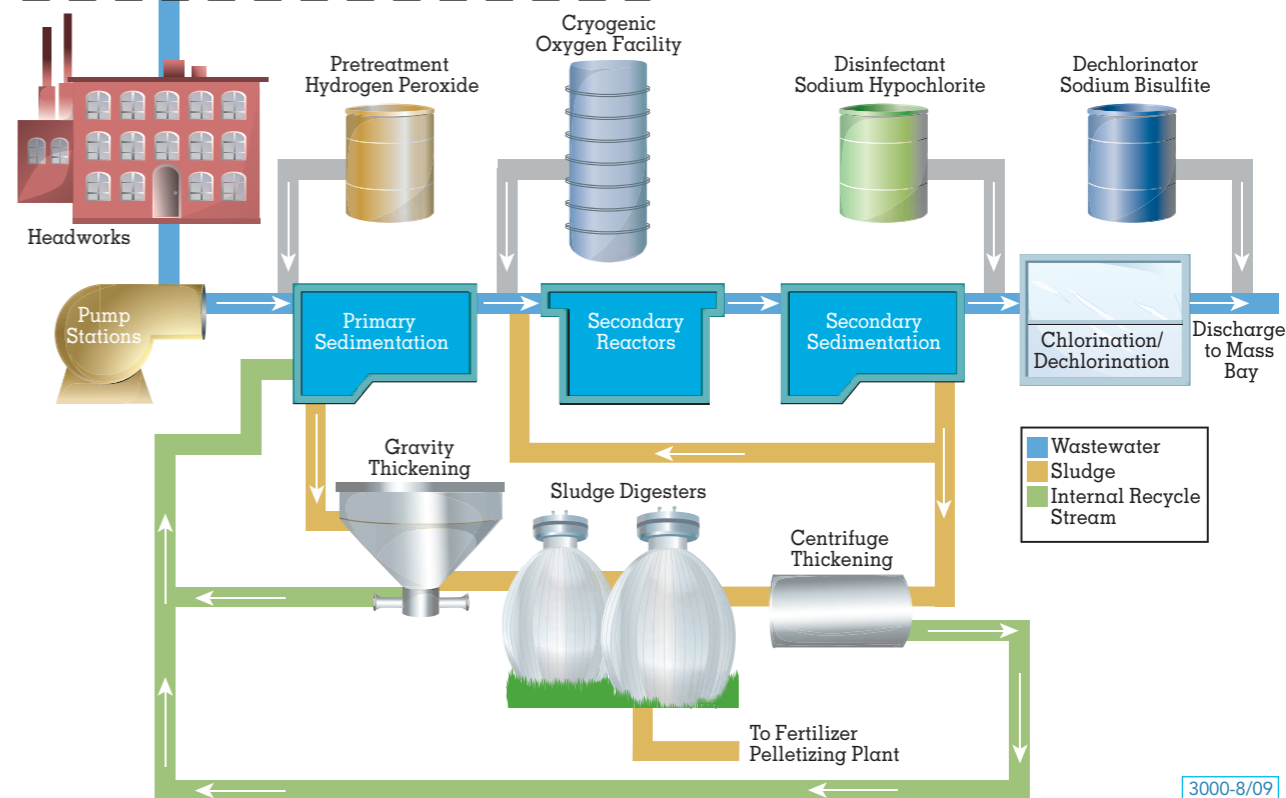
Cryogenic Oxygen Facility

Pretreatment Hydrogen Peroxide

Disinfectant Sodium Hypochlorite

Dechlorinator Sodium Bisulfite

Headworks

Pump Stations

Primary Sedimentation

Secondary Reactors

Secondary Sedimentation

Chlorination/ Dechlorination

Discharge to Mass Bay

Wastewater
Sludge
Internal Recycle Stream

Gravity Thickening

Sludge Digesters

Centrifuge Thickening

To Fertilizer Pelletizing Plant

3000-8/09